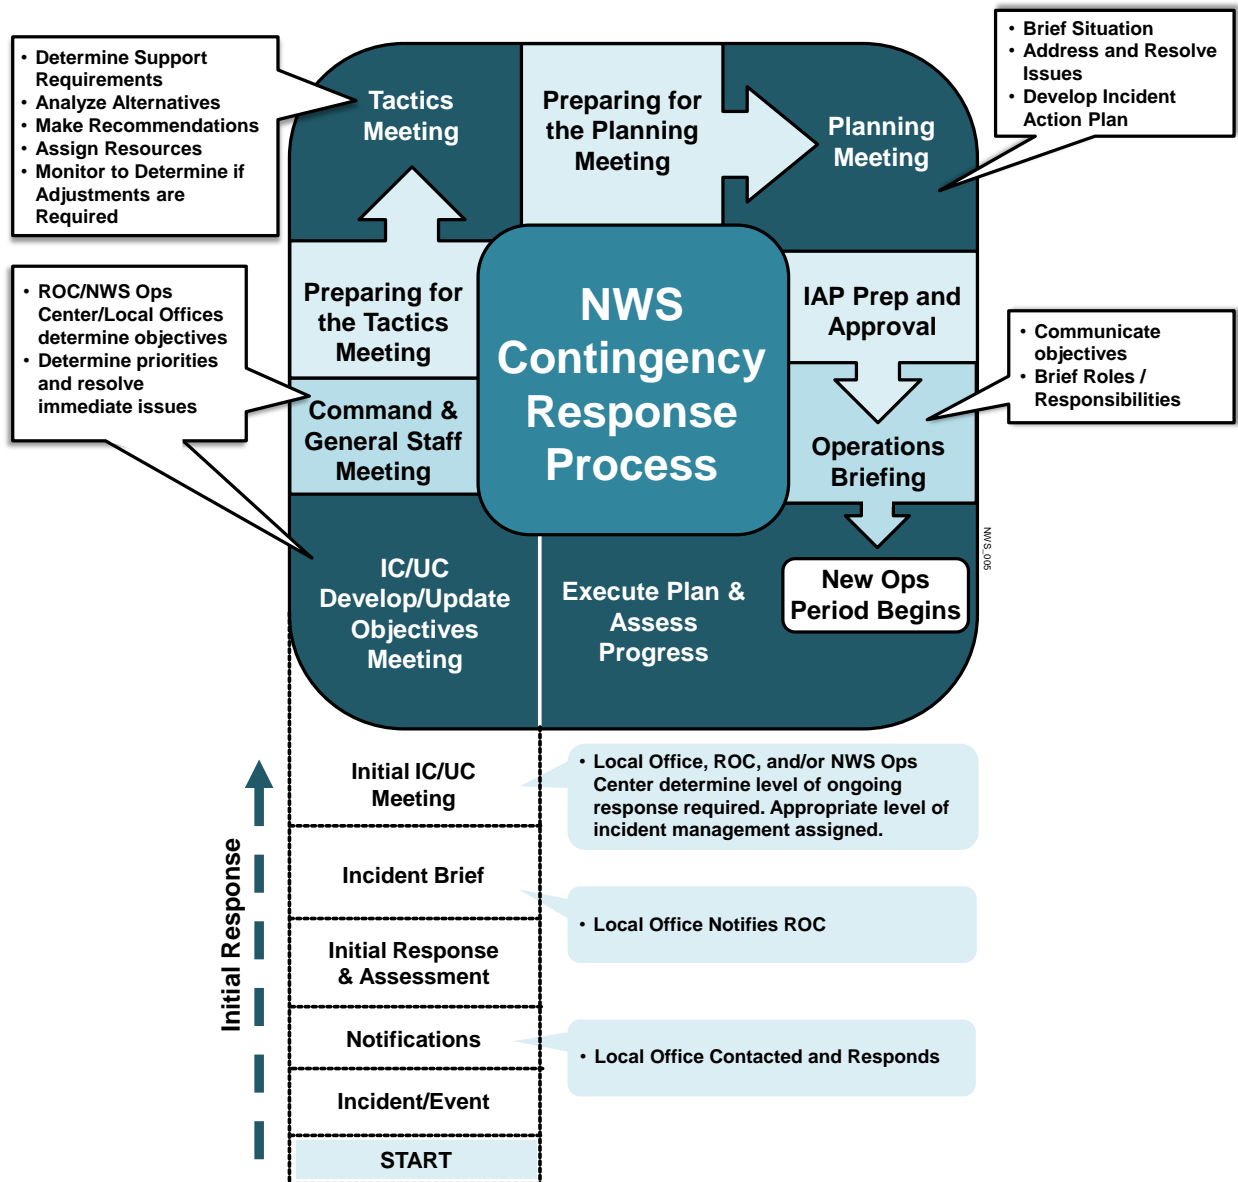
• Determine Support Requirements
• Analyze Alternatives
• Make Recommendations
• Assign Resources
• Monitor to Determine if Adjustments are Required

Tactics Meeting

Preparing for the Planning Meeting

Planning Meeting

• Brief Situation
• Address and Resolve Issues
• Develop Incident Action Plan

• ROC/NWS Ops Center/Local Offices determine objectives
• Determine priorities and resolve immediate issues

Preparing for the Tactics Meeting

NWS Contingency Response Process

IAP Prep and Approval

• Communicate objectives
• Brief Roles / Responsibilities

Command & General Staff Meeting

Operations Briefing

NWS_005

IC/UC Develop/Update Objectives Meeting

Execute Plan & Assess Progress

New Ops Period Begins

Initial IC/UC Meeting

• Local Office, ROC, and/or NWS Ops Center determine level of ongoing response required. Appropriate level of incident management assigned.

Incident Brief

• Local Office Notifies ROC

Initial Response & Assessment

Notifications

• Local Office Contacted and Responds

Incident/Event

START

Initial Response